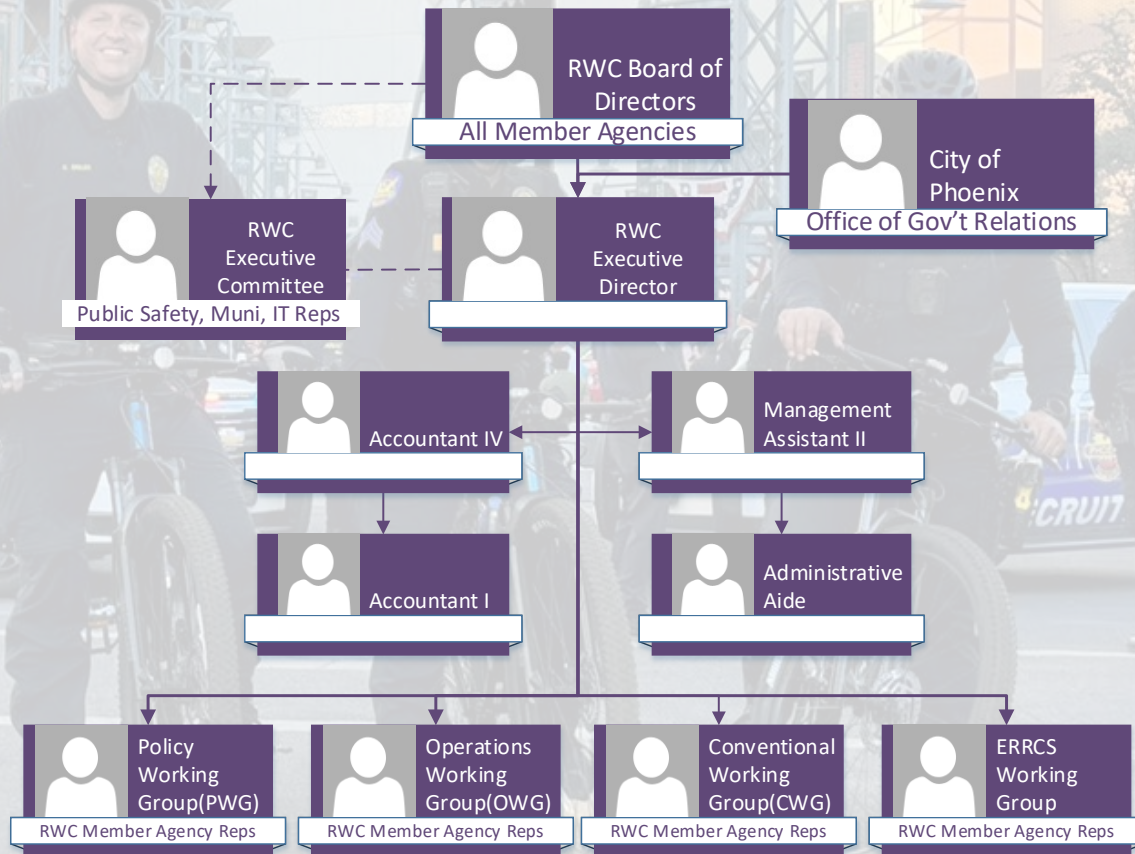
RWC Board of Directors
All Member Agencies

City of Phoenix
Office of Gov't Relations

RWC Executive Committee
Public Safety, Muni, IT Reps

RWC Executive Director

Accountant IV

Management Assistant II

Accountant I

Administrative Aide

Policy Working Group(PWG)
RWC Member Agency Reps

Operations Working Group(OWG)
RWC Member Agency Reps

Conventional Working Group(CWG)
RWC Member Agency Reps

ERRCS Working Group
RWC Member Agency Reps

CRUIT